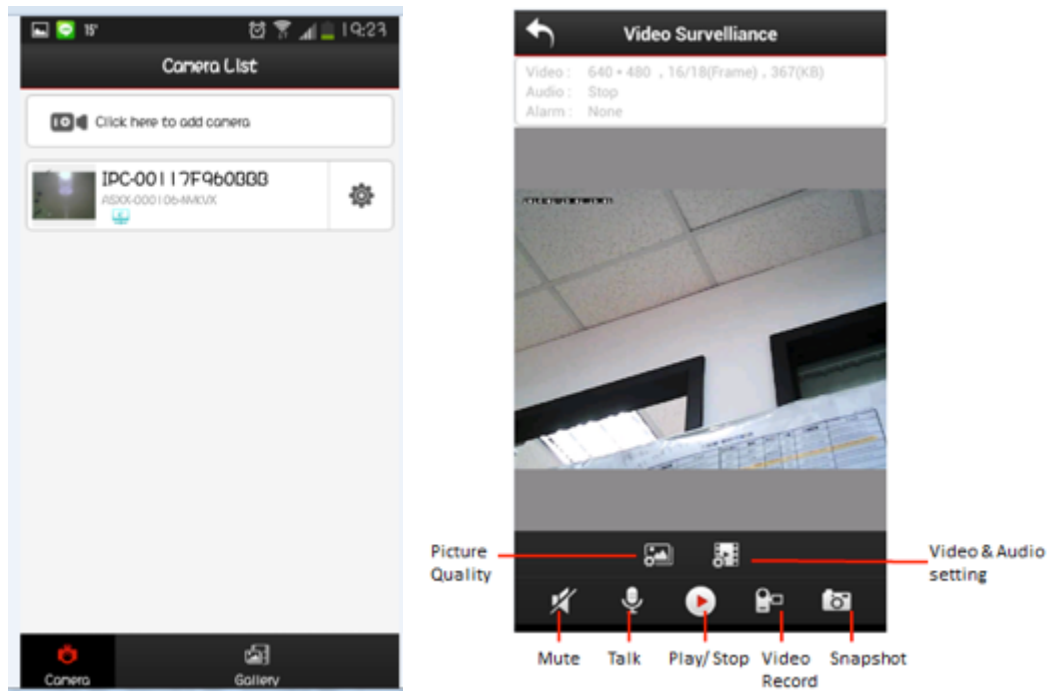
15° 19:23

Camera List

Click here to add camera

IPC-00117F960BBB
ASXX-000106-MKVX

Camera Gallery

Video Surveilliance

Video : 640 * 480 , 16/18(Frame) , 367(KB)
Audio : Stop
Alarm : None

Picture Quality

Video & Audio setting

Mute Talk Play/ Stop Video Record Snapshot